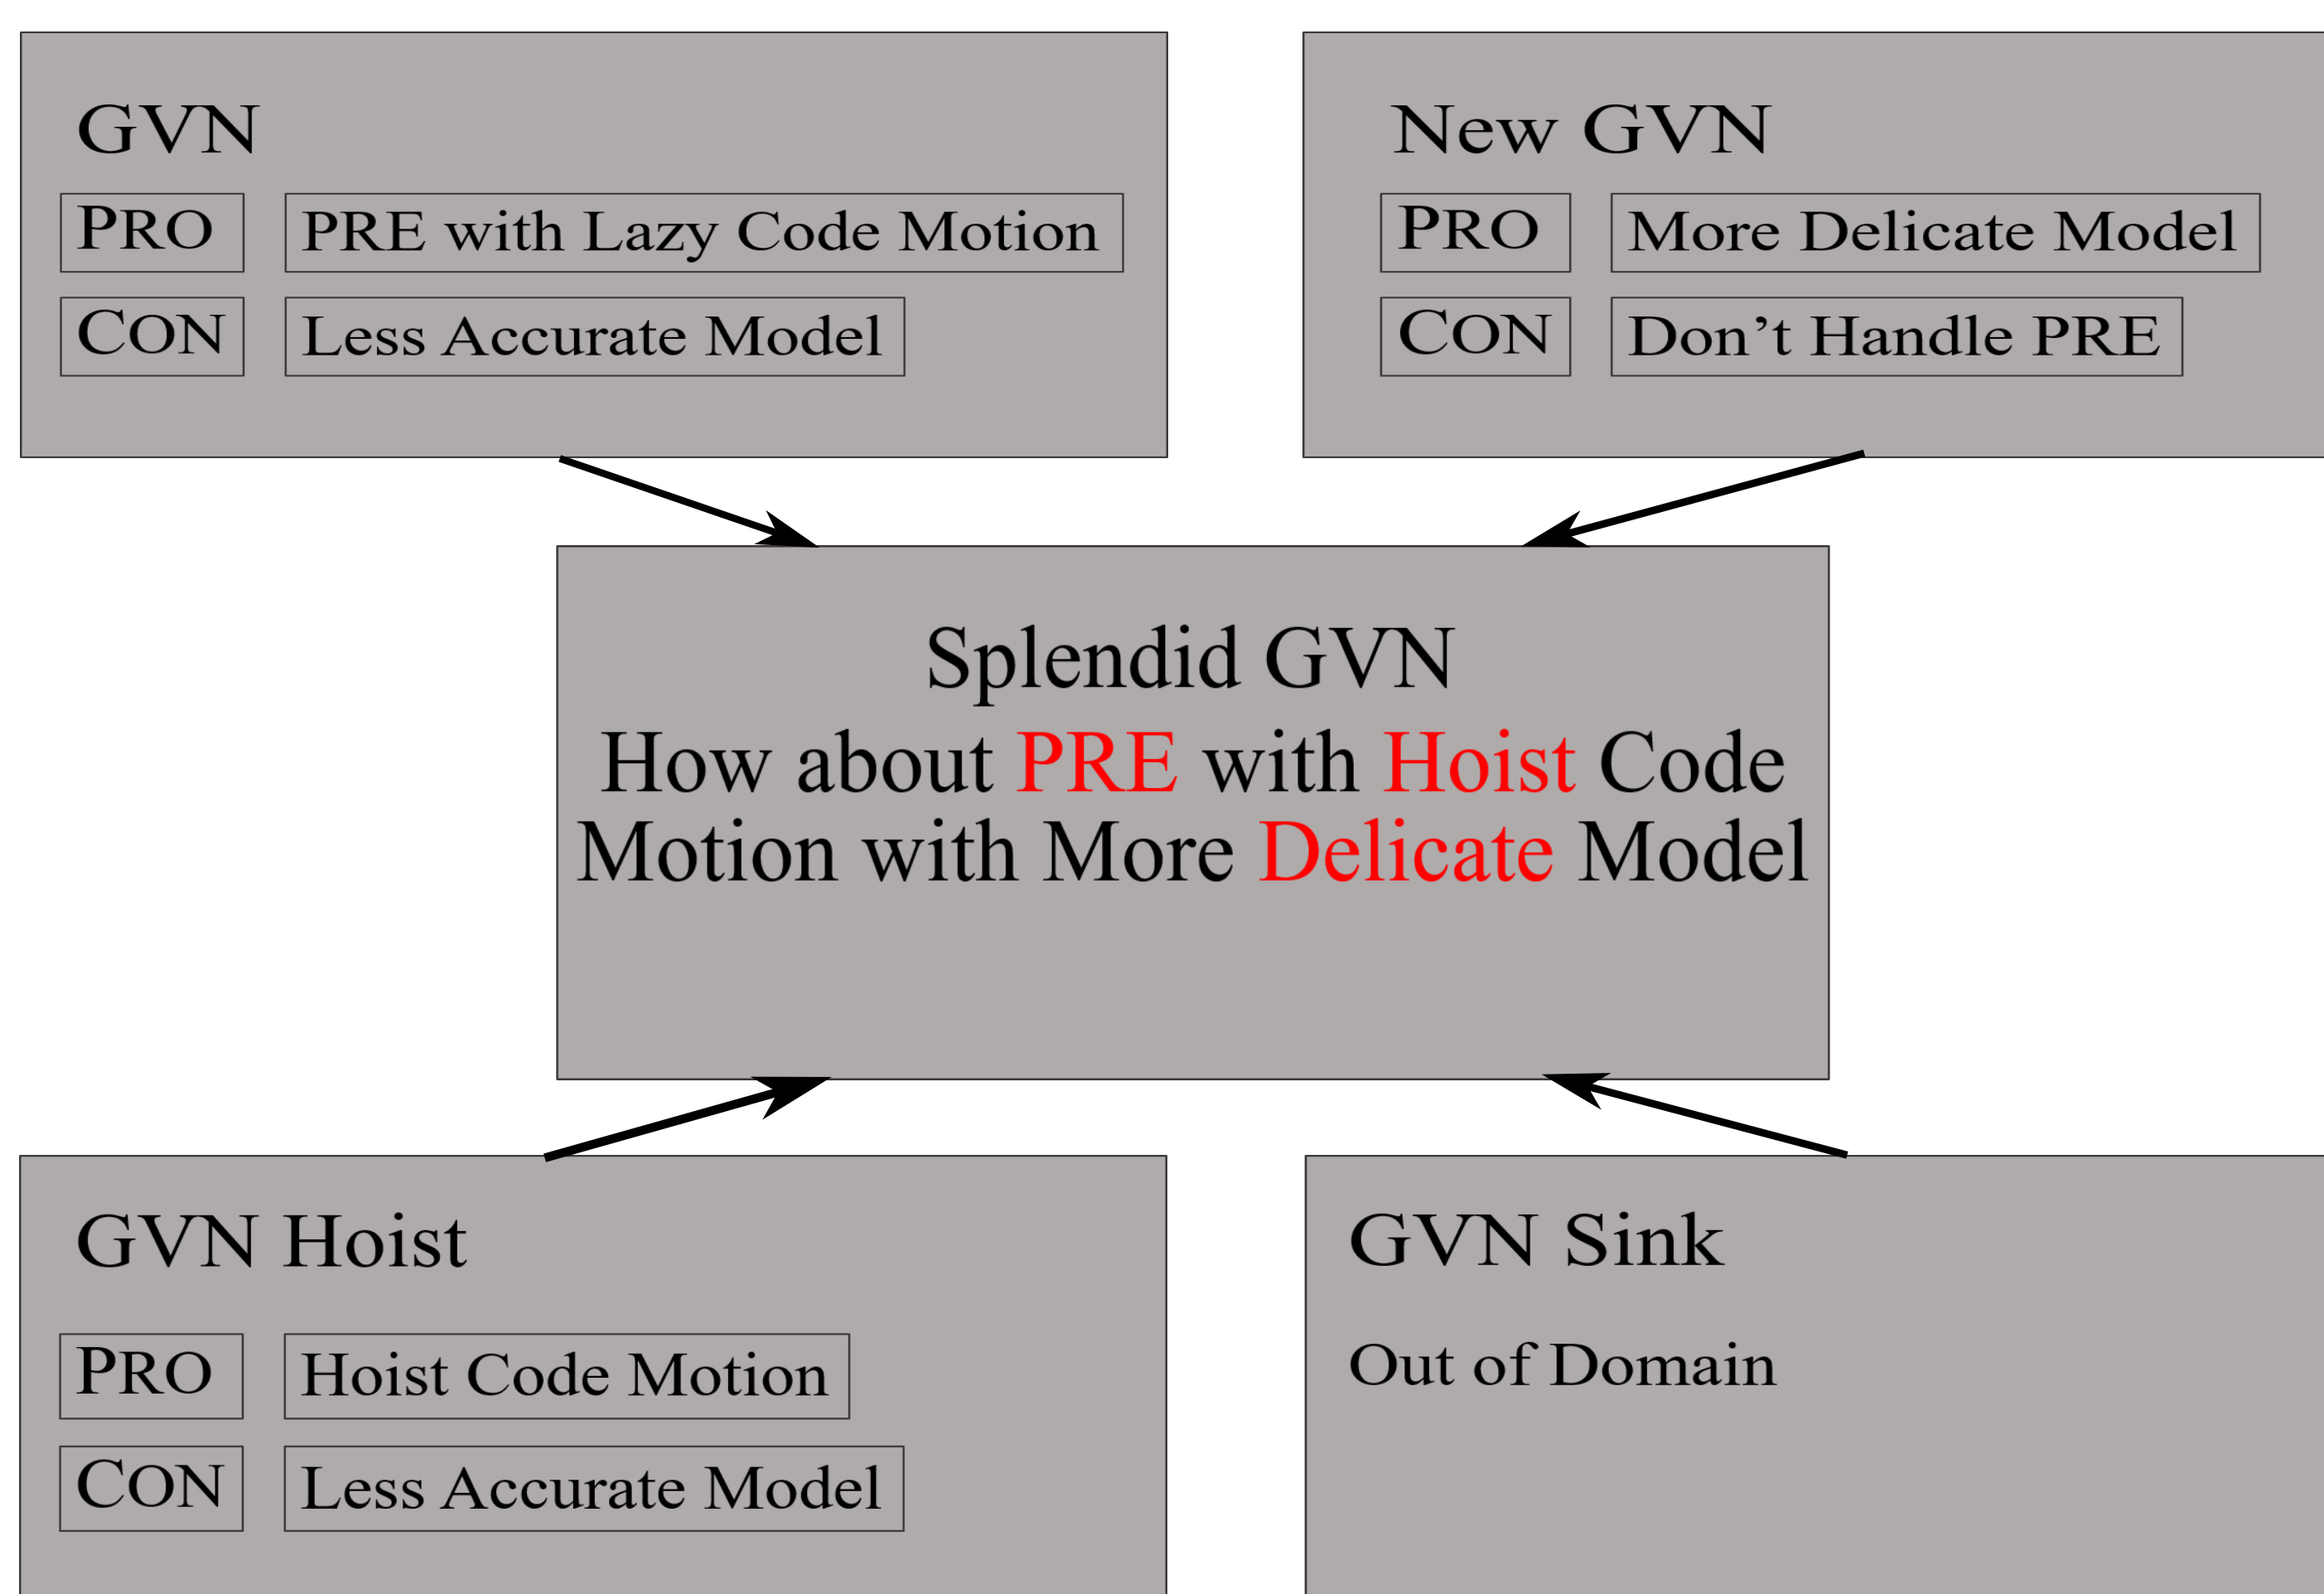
GVN

PRO PRE with Lazy Code Motion

CON Less Accurate Model

New GVN

PRO More Delicate Model

CON Don’t Handle PRE

Splendid GVN

How about PRE with Hoist Code Motion with More Delicate Model

GVN Hoist

PRO Hoist Code Motion

CON Less Accurate Model

GVN Sink

Out of Domain